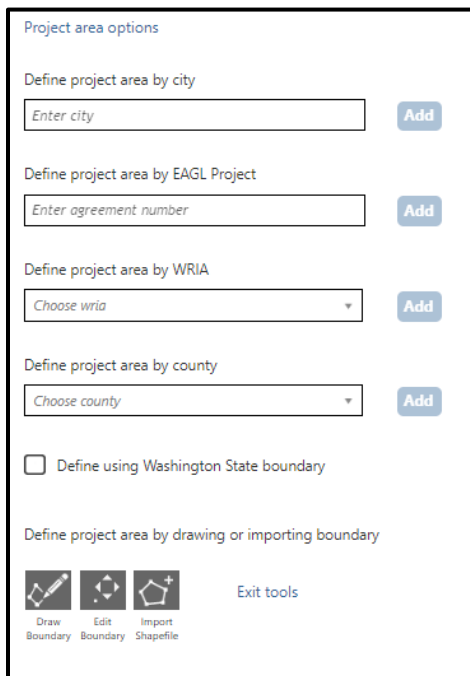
Project area options

Define project area by city

Enter city

Add

Define project area by EAGL Project

Enter agreement number

Add

Define project area by WRIA

Choose wria

Add

Define project area by county

Choose county

Add

Define using Washington State boundary

Define project area by drawing or importing boundary

Draw Boundary

Edit Boundary

Import Shapefile

Exit tools